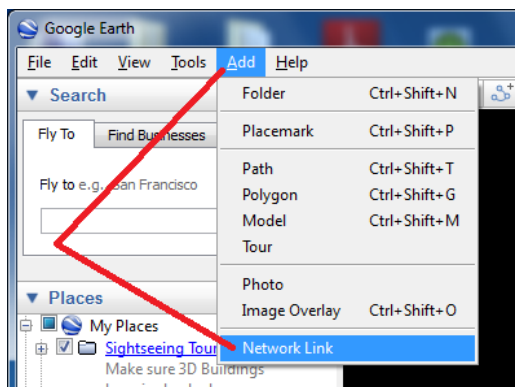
Google Earth

File Edit View Tools Add Help

Search

Fly To | Find Businesses

Fly to e.g. San Francisco

Places

My Places

Sightseeing Tour

Make sure 3D Buildings

| | |
|---|---|
| Folder | Ctrl+Shift+N |
| Placemark | Ctrl+Shift+P |
| Path | Ctrl+Shift+T |
| Polygon | Ctrl+Shift+G |
| Model | Ctrl+Shift+M |
| Tour | |
| Photo | |
| Image Overlay | Ctrl+Shift+O |
| Network Link | |